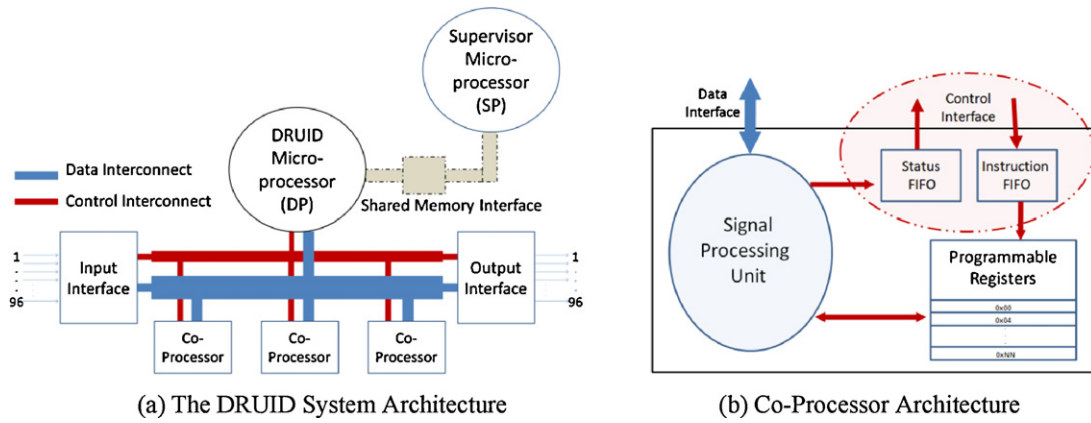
Supervisor Micro-processor (SP)

DRUID Micro-processor (DP)

Data Interconnect

Control Interconnect

Shared Memory Interface

1
.
.
.
96

Input Interface

Output Interface

1
.
.
.
96

Co-Processor

Co-Processor

Co-Processor

(a) The DRUID System Architecture

Data Interface

Control Interface

Status FIFO

Instruction FIFO

Signal Processing Unit

Programmable Registers

0x00
0x04
.
.
0xNN

(b) Co-Processor Architecture